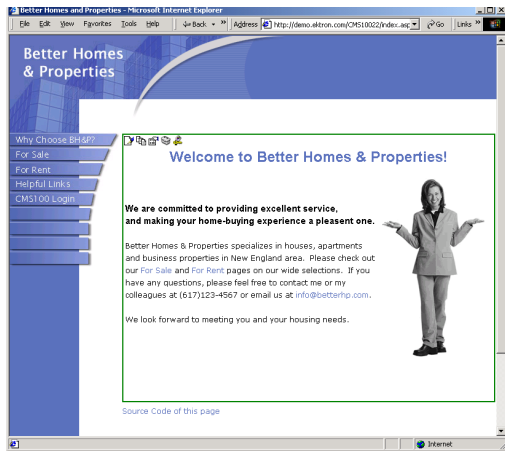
Better Homes and Properties - Microsoft Internet Explorer

File Edit View Favorites Tools Help Back Address http://demo.ektron.com/CMS10022/index.asp Go Links

Better Homes & Properties

Why Choose BH&P?
For Sale
For Rent
Helpful Links
CMS100 Login

Welcome to Better Homes & Properties!

We are committed to providing excellent service, and making your home-buying experience a pleasent one.

Better Homes & Properties specializes in houses, apartments and business properties in New England area. Please check out our For Sale and For Rent pages on our wide selections. If you have any questions, please feel free to contact me or my colleagues at (617)123-4567 or email us at info@betterhp.com.

We look forward to meeting you and your housing needs.

Source Code of this page

Internet